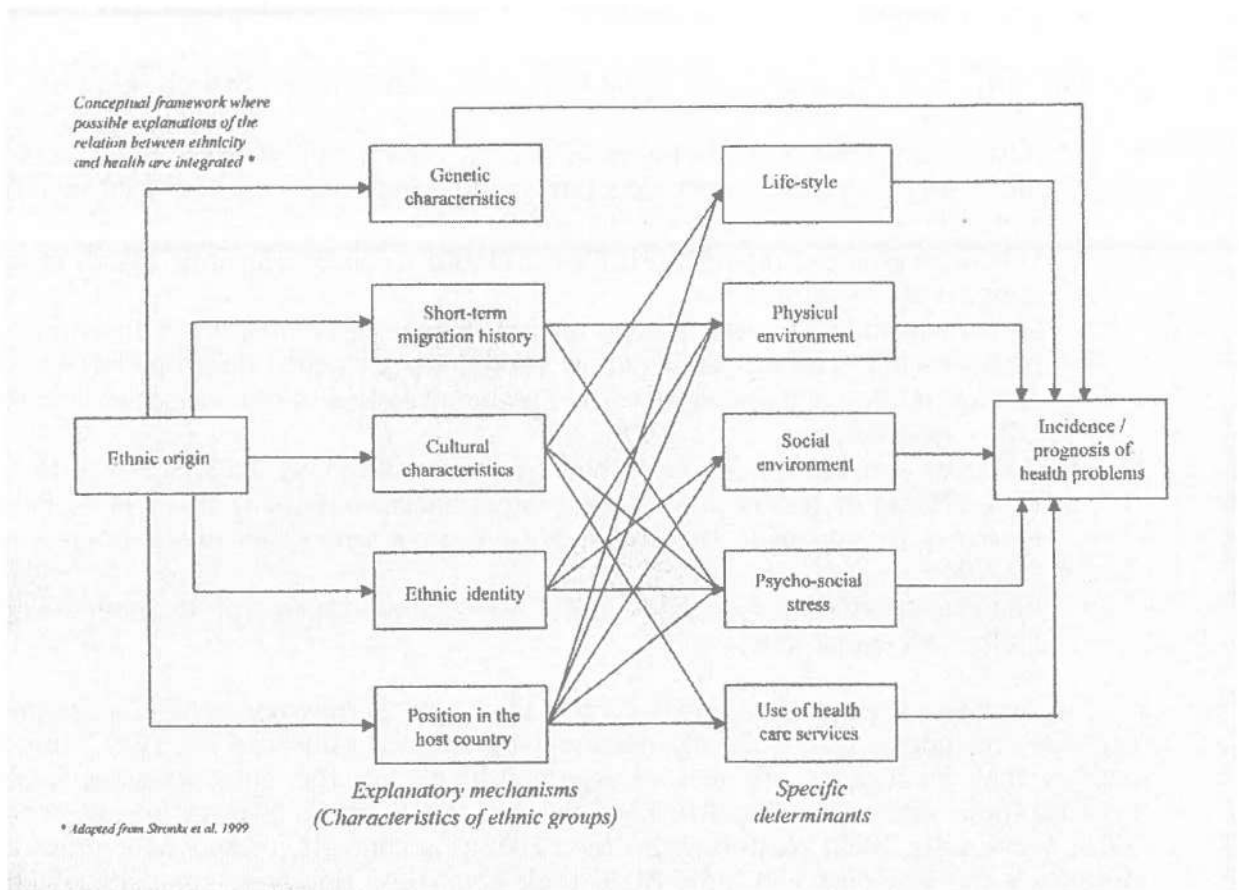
Conceptual framework where possible explanations of the relation between ethnicity and health are integrated *

Ethnic origin

Genetic characteristics

Short-term migration history

Cultural characteristics

Ethnic identity

Position in the host country

Life-style

Physical environment

Social environment

Psycho-social stress

Use of health care services

Incidence / prognosis of health problems

Explanatory mechanisms (Characteristics of ethnic groups)

Specific determinants

* Adapted from Stronks et al. 1999